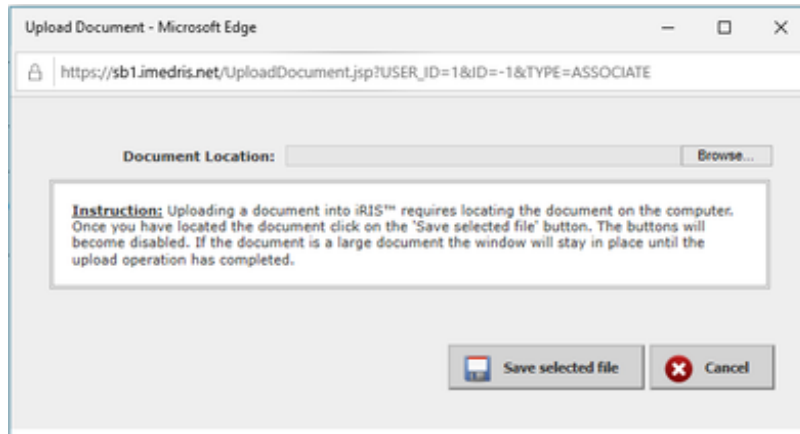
Upload Document - Microsoft Edge

https://sb1.imedris.net/UploadDocument.jsp?USER_ID=1&ID=-1&TYPE=ASSOCIATE

Document Location: Browse...

Instruction: Uploading a document into iRIS™ requires locating the document on the computer. Once you have located the document click on the 'Save selected file' button. The buttons will become disabled. If the document is a large document the window will stay in place until the upload operation has completed.

Save selected file Cancel